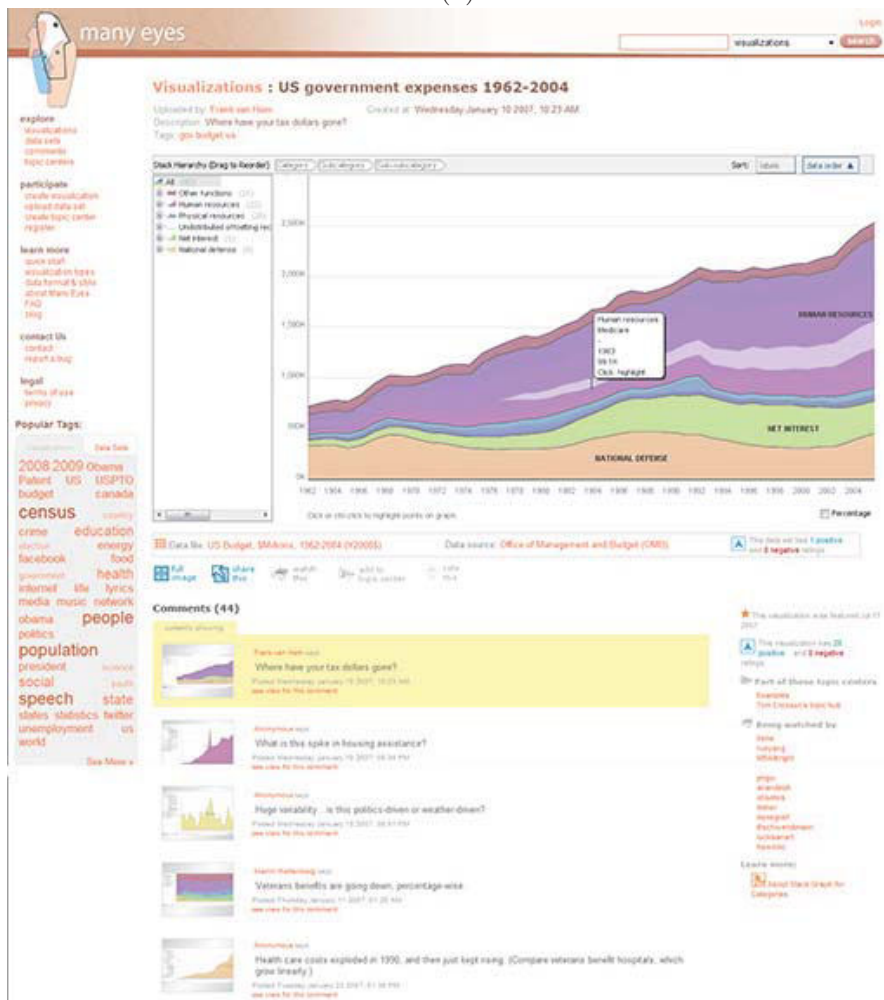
many eyes

Login

visualizations

search

explore
visualizations
data sets
comments
topic centers

participate
create visualization
upload data set
create topic center
register

learn more
quick start
visualization types
data format & style
about Many Eyes
FAQ
blog

contact us
contact
report a bug

legal
terms of use
privacy

Popular Tags:

2008 2009 Obama Patent US USPTO budget canada census country crime education election energy facebook food government health internet life lyrics media music network obama people politics population president science social youth speech state states statistics twitter unemployment us world

See More »

Visualizations : US government expenses 1962-2004

Uploaded by: Frank van Ham
Created at: Wednesday January 10 2007, 10:23 AM
Description: Where have your tax dollars gone?
Tags: gov budget us

Stack Hierarchy (Drag to Reorder): Category Sub-category Sub-sub-category

Sort: labels data order ▲

All
Other functions
Human resources
Physical resources
Undistributed offsetting rec
Net interest
National defense

2,500K
2,000K
1,500K
1,000K
500K
0K

Human resources
Medicare
-
1963
99.1K
Click: highlight

HUMAN RESOURCES
NET INTEREST
NATIONAL DEFENSE

1962 1964 1966 1968 1970 1972 1974 1976 1978 1980 1982 1984 1986 1988 1990 1992 1994 1996 1998 2000 2002 2004

Click or ctrl-click to highlight points on graph.

Percentage

Data file: US Budget, $Millions, 1962-2004 (Y2000$)
Data source: Office of Management and Budget (OMB)

This data set has 1 positive and 0 negative ratings

full image
share this
watch this
add to topic center
rate this

Comments (44)

Frank van Ham says:
Where have your tax dollars gone?
Posted Wednesday January 10 2007, 10:23 AM
see view for this comment

Anonymous says:
What is this spike in housing assistance?
Posted Wednesday January 10 2007, 06:34 PM
see view for this comment

Anonymous says:
Huge variability... is this politics-driven or weather-driven?
Posted Wednesday January 10 2007, 06:41 PM
see view for this comment

Martin Wattenberg says:
Veterans benefits are going down, percentage-wise.
Posted Thursday January 11 2007, 01:20 PM
see view for this comment

Anonymous says:
Health care costs exploded in 1990, and then just kept rising. (Compare veterans benefit hospitals, which grow linearly.)
Posted Tuesday January 23 2007, 01:38 PM
see view for this comment

This visualization was featured Jul 17 2007

This visualization has 28 positive and 0 negative ratings

Part of these topic centers
Examples
Tom Cronan's topic hub

Being watched by
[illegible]

Learn more:
About Stack Graph for Categories